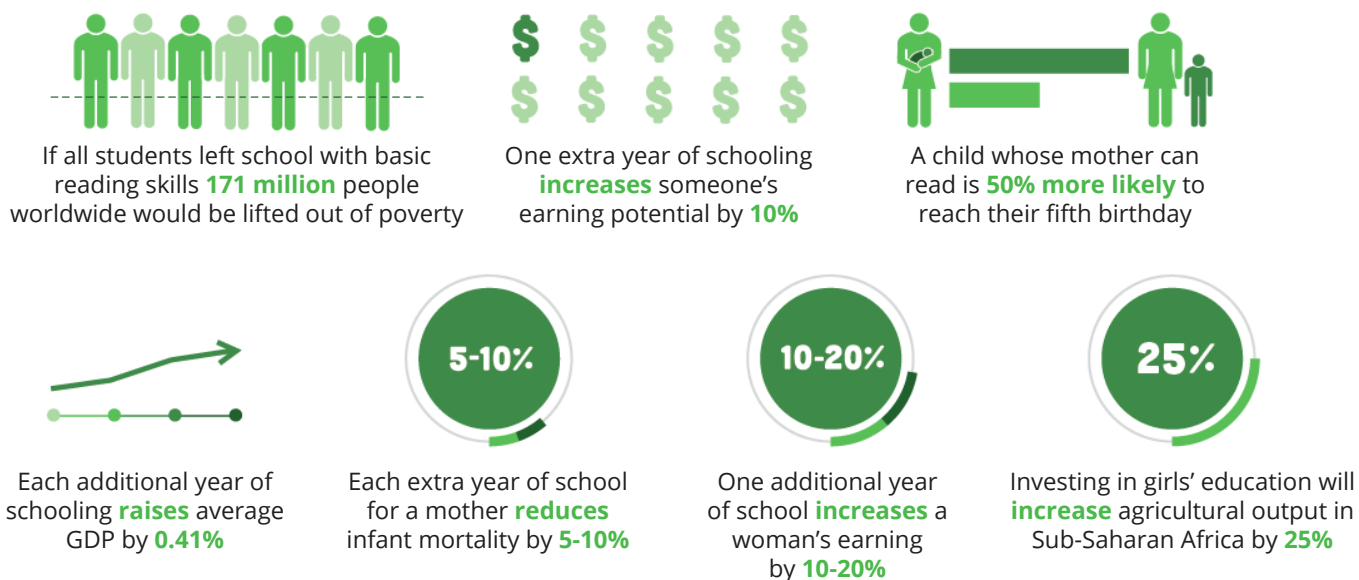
If all students left school with basic reading skills **171 million** people worldwide would be lifted out of poverty

$ $ $ $ $
$ $ $ $ $

One extra year of schooling **increases** someone's earning potential by **10%**

A child whose mother can read is **50% more likely** to reach their fifth birthday

Each additional year of schooling **raises** average GDP by **0.41%**

5-10%

Each extra year of school for a mother **reduces** infant mortality by **5-10%**

10-20%

One additional year of school **increases** a woman's earning by **10-20%**

25%

Investing in girls' education will **increase** agricultural output in Sub-Saharan Africa by **25%**